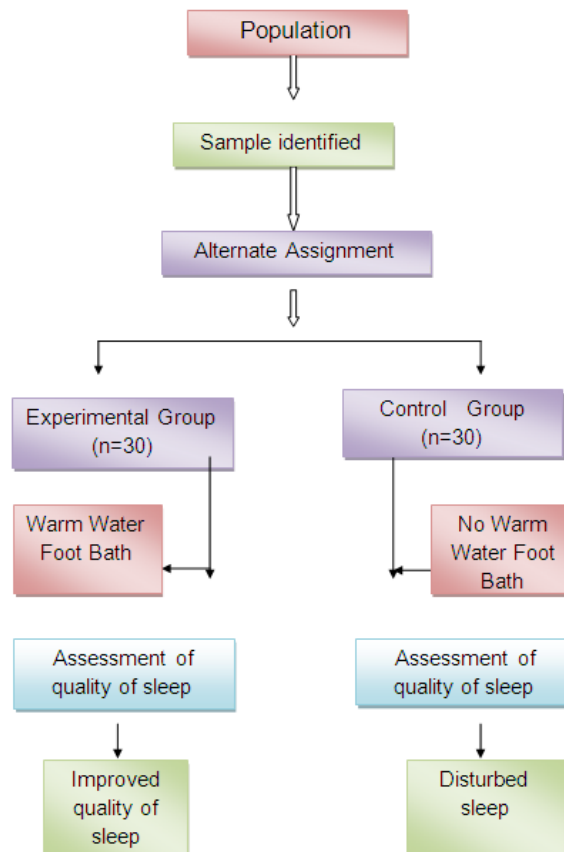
Population

Sample identified

Alternate Assignment

Experimental Group (n=30)

Control Group (n=30)

Warm Water Foot Bath

No Warm Water Foot Bath

Assessment of quality of sleep

Assessment of quality of sleep

Improved quality of sleep

Disturbed sleep